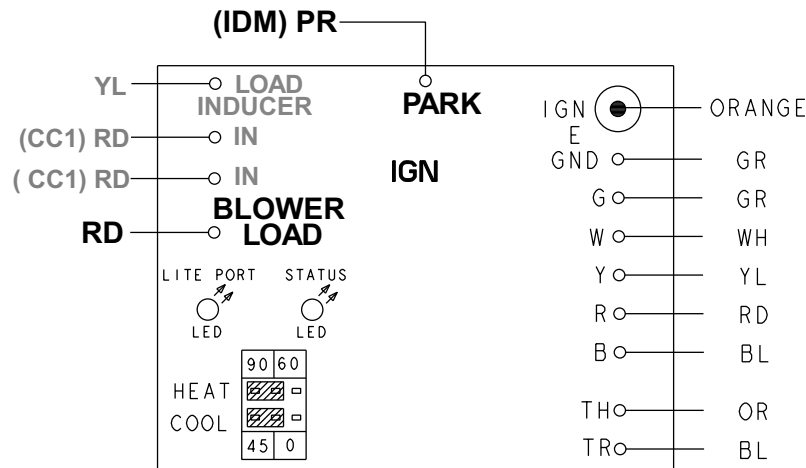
(IDM) PR

YL LOAD INDUCER

PARK

IGN E

ORANGE

(CC1) RD IN

( CC1) RD IN

IGN

GND GR

G GR

BLOWER LOAD

RD

W WH

Y YL

LITE PORT LED

STATUS LED

R RD

B BL

| 90 | 60 |
|---|---|
| HEAT | |
| COOL | |
| 45 | 0 |

TH OR

TR BL